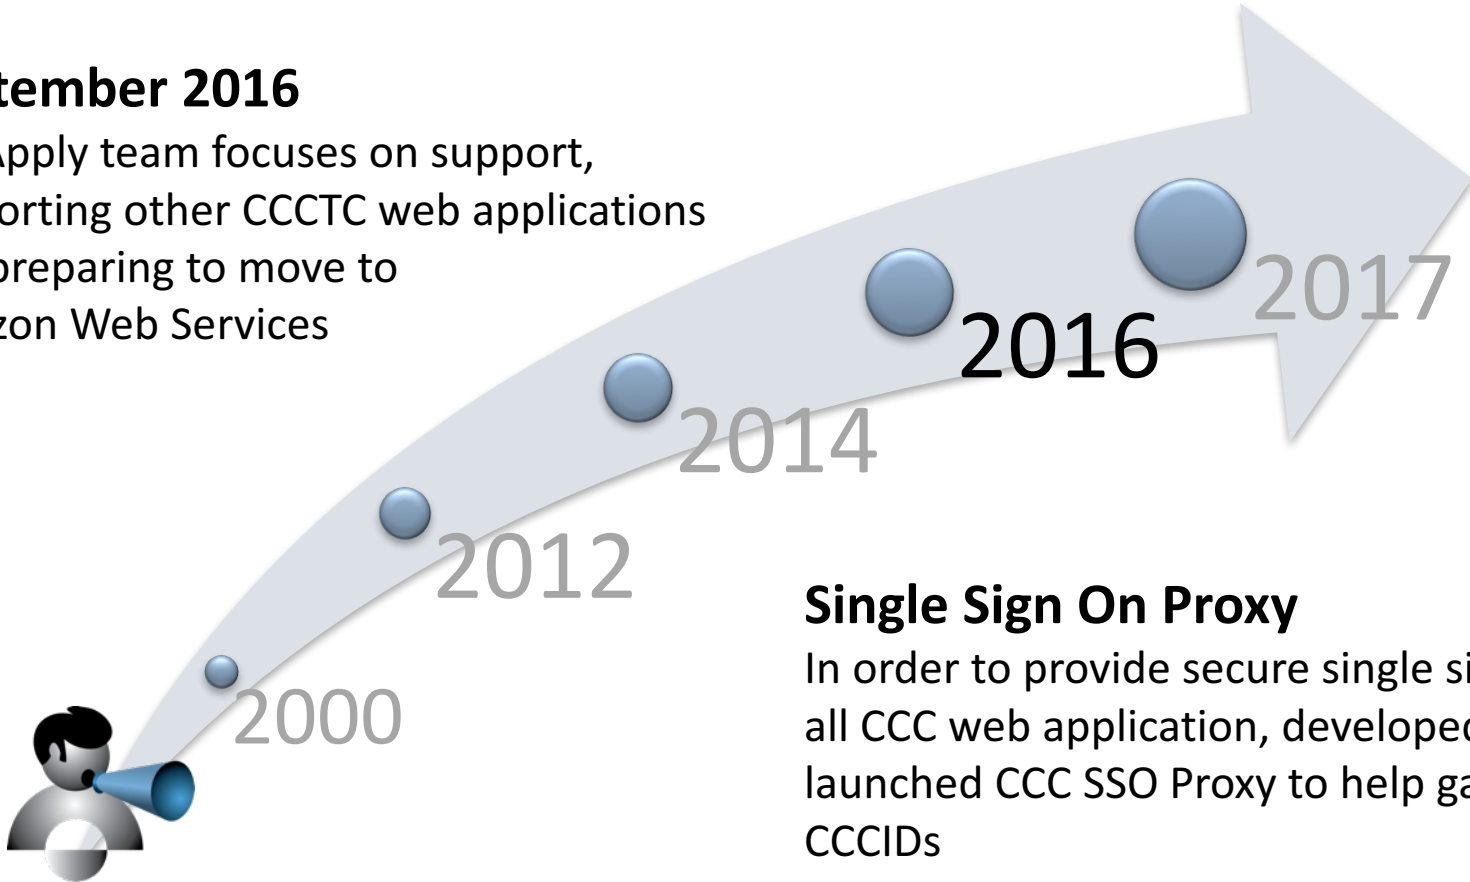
tember 2016
Apply team focuses on support, orting other CCCTC web applications preparing to move to zon Web Services

2017
2016
2014
2012
2000

Single Sign On Proxy
In order to provide secure single si all CCC web application, developed launched CCC SSO Proxy to help ga CCCIDs